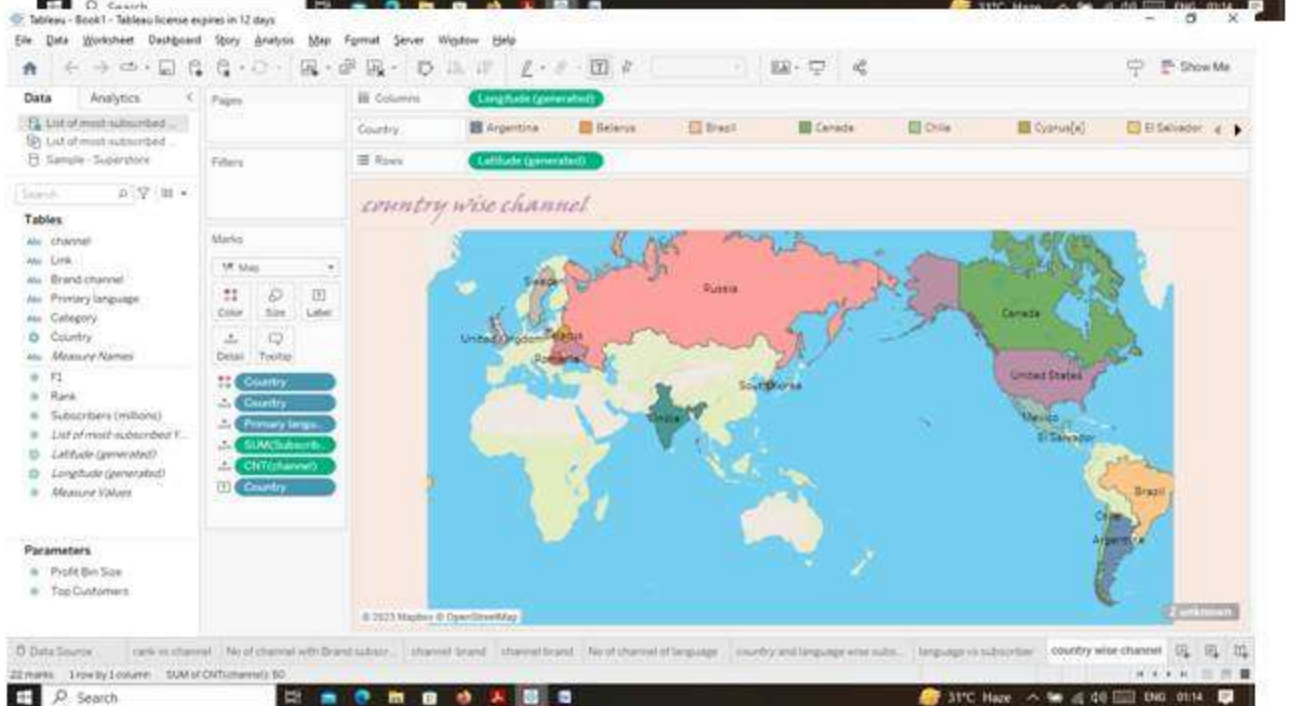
Tableau - Book1 - Tableau license expires in 12 days

File Data Worksheet Dashboard Story Analysis Map Format Server Window Help

Show Me

Data Analytics

List of most-subscribed ...
List of most-subscribed ...
Sample - Superstore

Search

Tables
channel
Link
Brand channel
Primary language
Category
Country
Measure Names
F1
Rank
Subscribers (millions)
List of most-subscribed Y...
Latitude (generated)
Longitude (generated)
Measure Values

Parameters
Profit Bin Size
Top Customers

Pages

Filters

Marks
Map
Color Size Label
Detail Tooltip
Country
Country
Primary langu...
SUM(Subscrib...
CNT(channel)
Country

Columns Longitude (generated)
Country Argentina Belarus Brazil Canada Chile Cyprus[a] El Salvador
Rows Latitude (generated)

country wise channel

Sweden
Russia
United Kingdom
Belarus
Romania
South Korea
India
Canada
United States
Mexico
El Salvador
Brazil
Chile
Argentina

© 2023 Mapbox © OpenStreetMap

2 unknown

Data Source rank vs channel No of channel with Brand subscr... channel brand channel brand No of channel of language country and language wise subs... language vs subscriber country wise channel

22 marks 1 row by 1 column SUM of CNT(channel): 50

Search

31°C Haze ENG 01:14